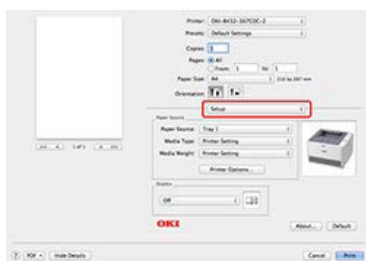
Printer: OKI-B432-357C0C-2

Presets: Default Settings

Copies: 1

Pages: All
From: 1 to: 1

Paper Size: A4 210 by 297 mm

Orientation:

Setup

Paper Source

Paper Source: Tray 1

Media Type: Printer Setting

Media Weight: Printer Setting

Printer Options...

Duplex

Off

OKI

About... Default

1 of 1

? PDF Hide Details

Cancel Print